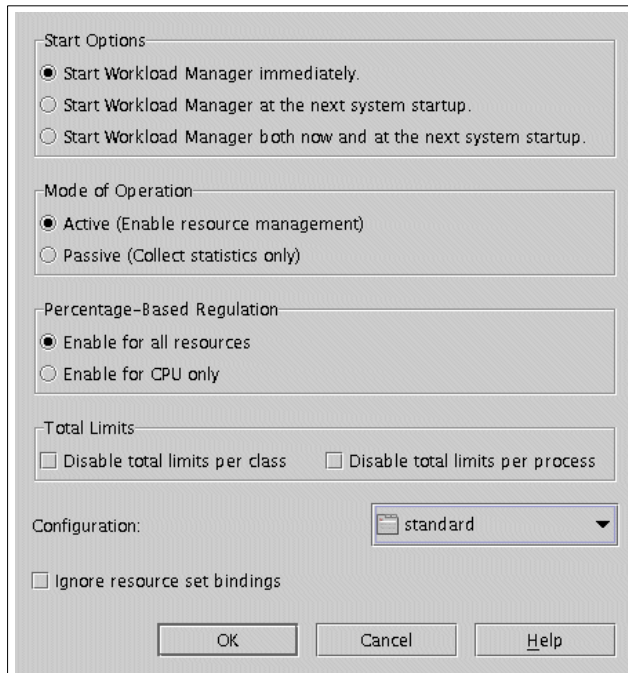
Start Options
Start Workload Manager immediately.
Start Workload Manager at the next system startup.
Start Workload Manager both now and at the next system startup.

Mode of Operation
Active (Enable resource management)
Passive (Collect statistics only)

Percentage-Based Regulation
Enable for all resources
Enable for CPU only

Total Limits
Disable total limits per class
Disable total limits per process

Configuration:
standard

Ignore resource set bindings

OK
Cancel
Help